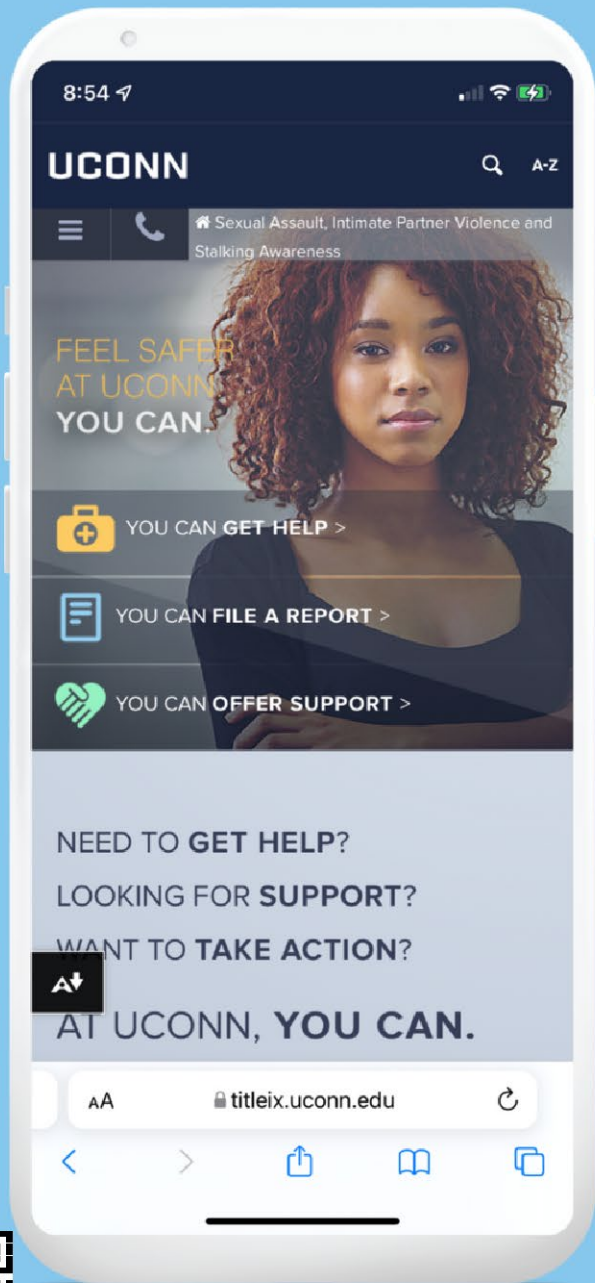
8:54

UCONN

A-Z

Sexual Assault, Intimate Partner Violence and Stalking Awareness

FEEL SAFER AT UCONN? YOU CAN.

YOU CAN GET HELP >

YOU CAN FILE A REPORT >

YOU CAN OFFER SUPPORT >

NEED TO GET HELP?

LOOKING FOR SUPPORT?

WANT TO TAKE ACTION?

AT UCONN, YOU CAN.

AA titleix.uconn.edu